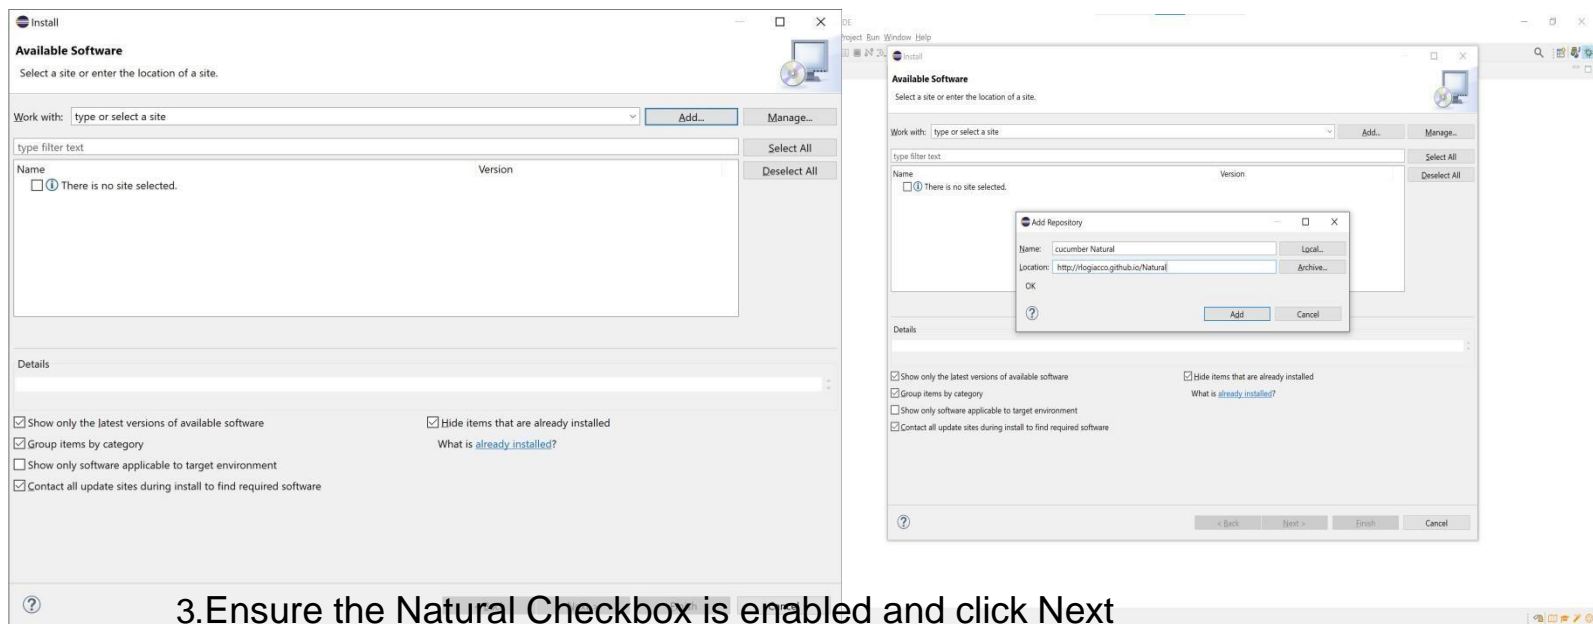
Install

Available Software

Select a site or enter the location of a site.

Work with: type or select a site

Add...

Manage...

type filter text

Select All

Name

Version

Deselect All

There is no site selected.

Details

Show only the latest versions of available software

Hide items that are already installed

Group items by category

What is already installed?

Show only software applicable to target environment

Contact all update sites during install to find required software

DE

roject Run Window Help

Install

Available Software

Select a site or enter the location of a site.

Work with: type or select a site

Add...

Manage...

type filter text

Select All

Name

Version

Deselect All

There is no site selected.

Add Repository

Name: cucumber Natural

Local...

Location: http://rlogiacco.github.io/Natural

Archive...

OK

Add

Cancel

Details

Show only the latest versions of available software

Hide items that are already installed

Group items by category

What is already installed?

Show only software applicable to target environment

Contact all update sites during install to find required software

< Back

Next >

Finish

Cancel

3.Ensure the Natural Checkbox is enabled and click Next